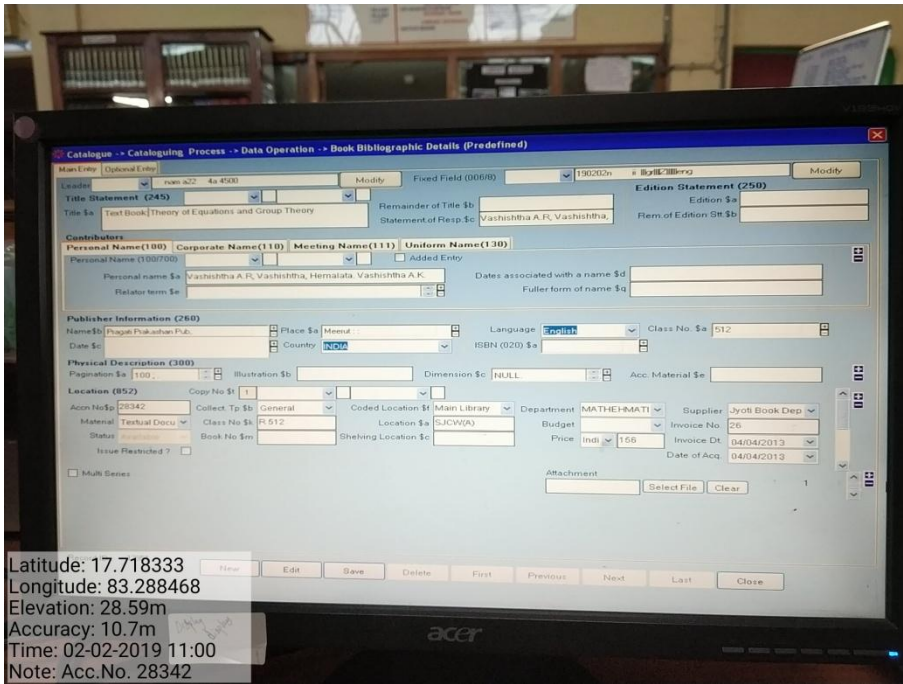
Catalogue -> Cataloguing Process -> Data Operation -> Book Bibliographic Details (Predefined)

Main Entry | Optional Entry

Leader | nam a22 4a 4500 | Modify | Fixed Field (006/8) | 190202n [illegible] | Modify

Title Statement (245)
Title $a Text Book Theory of Equations and Group Theory
Remainder of Title $b
Statement of Resp.$c Vashishtha A.R, Vashishtha,

Edition Statement (250)
Edition $a
Rem.of Edition Stt.$b

Contributers
Personal Name(100) | Corporate Name(110) | Meeting Name(111) | Uniform Name(130)
Personal Name (100/700) | Added Entry
Personal name $a Vashishtha A.R, Vashishtha, Hemalata, Vashishtha A.K.
Dates associated with a name $d
Relator term $e
Fuller form of name $q

Publisher Information (260)
Name$b Pragati Prakashan Pub.
Place $a Meerut
Language English
Class No. $a 512
Date $c
Country INDIA
ISBN (020) $a

Physical Description (300)
Pagination $a 100
Illustration $b
Dimension $c NULL
Acc. Material $e

Location (852)
Copy No $t 1
Accn No$p 28342
Collect. Tp $b General
Coded Location $t Main Library
Department MATHEHMATI
Supplier Jyoti Book Dep
Material Textual Docu
Class No $k R.512
Location $a SJCW(A)
Budget
Invoice No. 26
Status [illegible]
Book No $m
Shelving Location $c
Price Indi 156
Invoice Dt. 04/04/2013
Issue Restricted ?
Date of Acq. 04/04/2013

Multi Series
Attachment
Select File | Clear
1

New | Edit | Save | Delete | First | Previous | Next | Last | Close

acer

Latitude: 17.718333
Longitude: 83.288468
Elevation: 28.59m
Accuracy: 10.7m
Time: 02-02-2019 11:00
Note: Acc.No. 28342